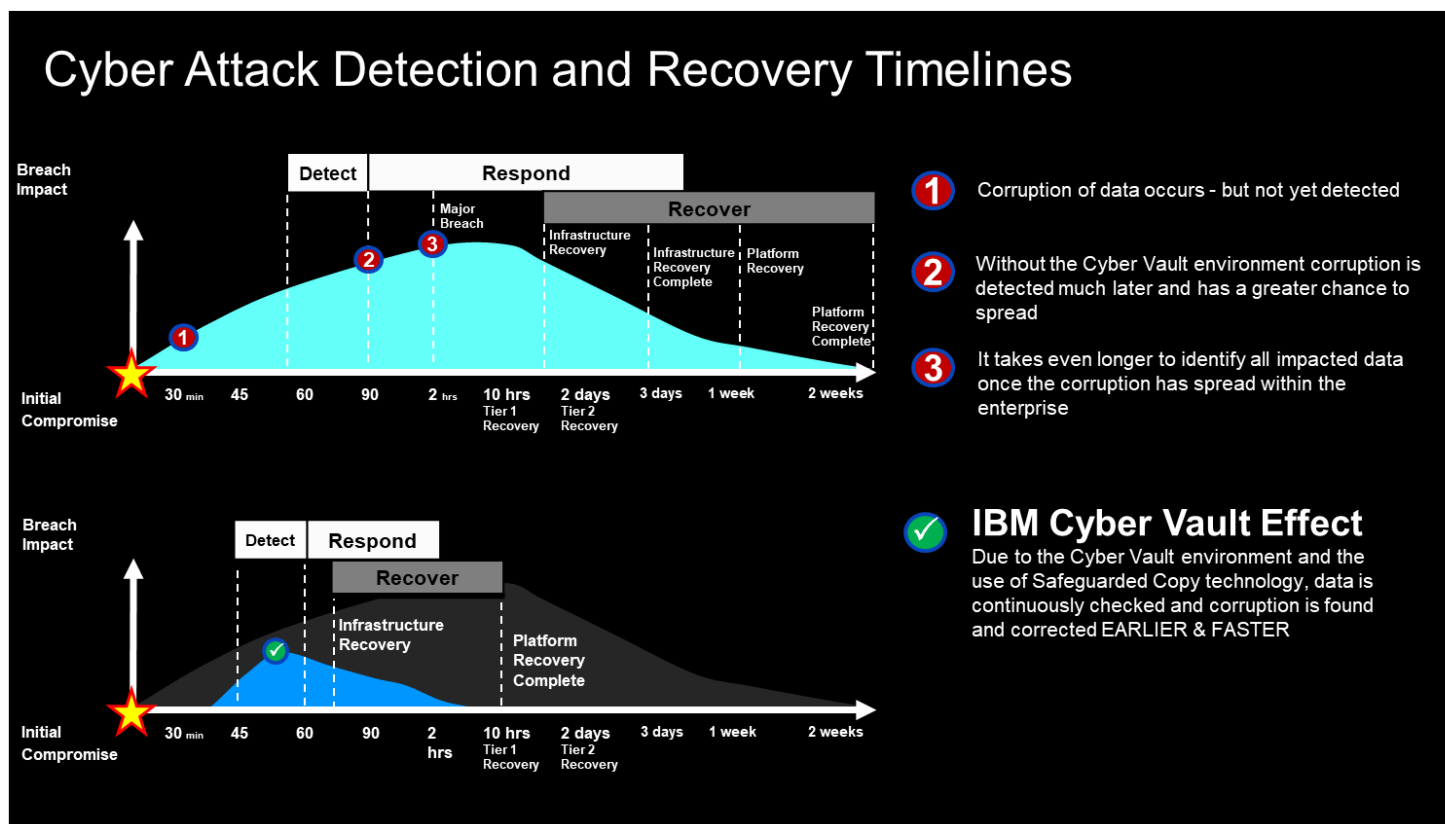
Cyber Attack Detection and Recovery Timelines

Breach Impact

Detect

Respond

Recover

Major Breach

Infrastructure Recovery

Infrastructure Recovery Complete

Platform Recovery

Platform Recovery Complete

1

2

3

Initial Compromise

30 min

45

60

90

2 hrs

10 hrs Tier 1 Recovery

2 days Tier 2 Recovery

3 days

1 week

2 weeks

1 Corruption of data occurs - but not yet detected

2 Without the Cyber Vault environment corruption is detected much later and has a greater chance to spread

3 It takes even longer to identify all impacted data once the corruption has spread within the enterprise

Breach Impact

Detect

Respond

Recover

Infrastructure Recovery

Platform Recovery Complete

Initial Compromise

30 min

45

60

90

2 hrs

10 hrs Tier 1 Recovery

2 days Tier 2 Recovery

3 days

1 week

2 weeks

IBM Cyber Vault Effect

Due to the Cyber Vault environment and the use of Safeguarded Copy technology, data is continuously checked and corruption is found and corrected EARLIER & FASTER